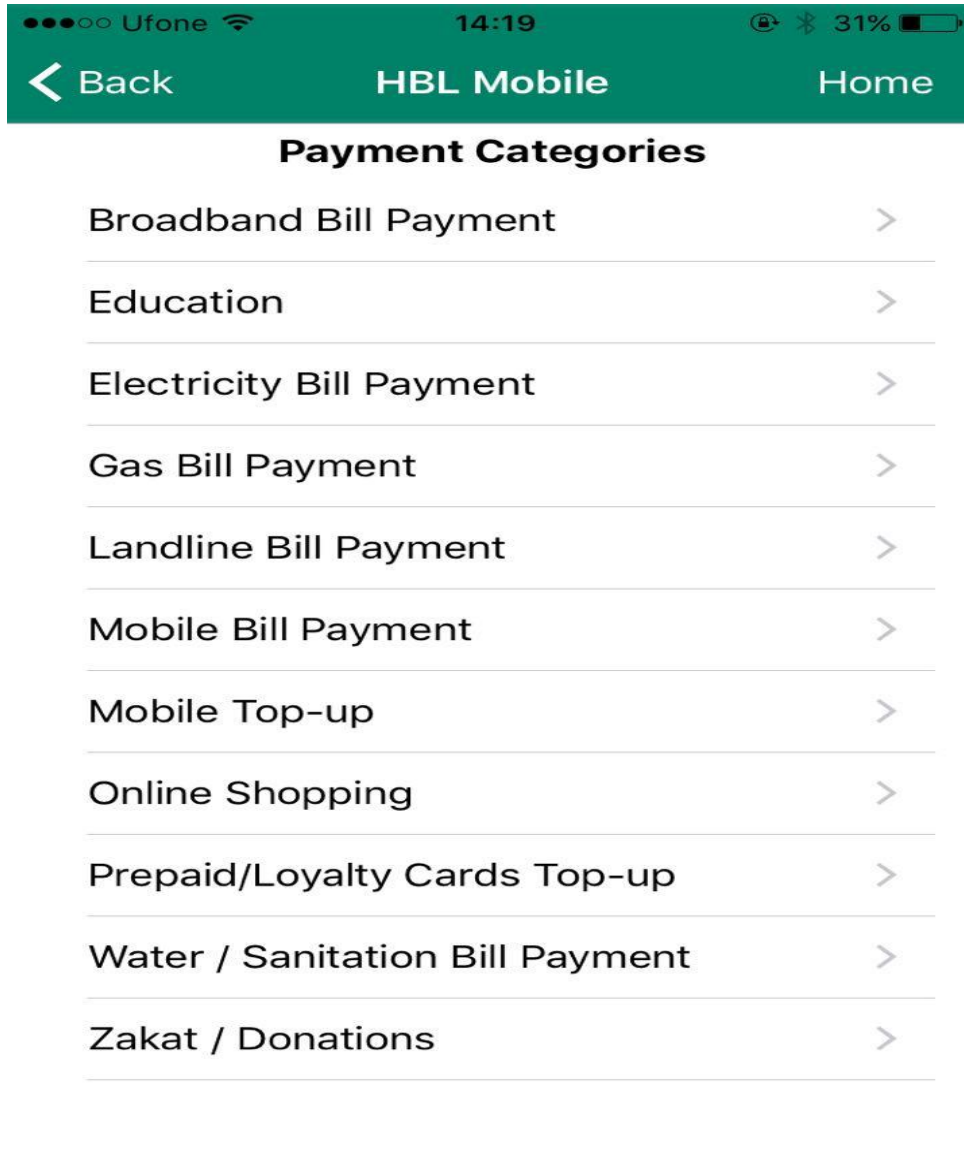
●●●○○ Ufone 14:19 31%

Back HBL Mobile Home

Payment Categories

Broadband Bill Payment

Education

Electricity Bill Payment

Gas Bill Payment

Landline Bill Payment

Mobile Bill Payment

Mobile Top-up

Online Shopping

Prepaid/Loyalty Cards Top-up

Water / Sanitation Bill Payment

Zakat / Donations